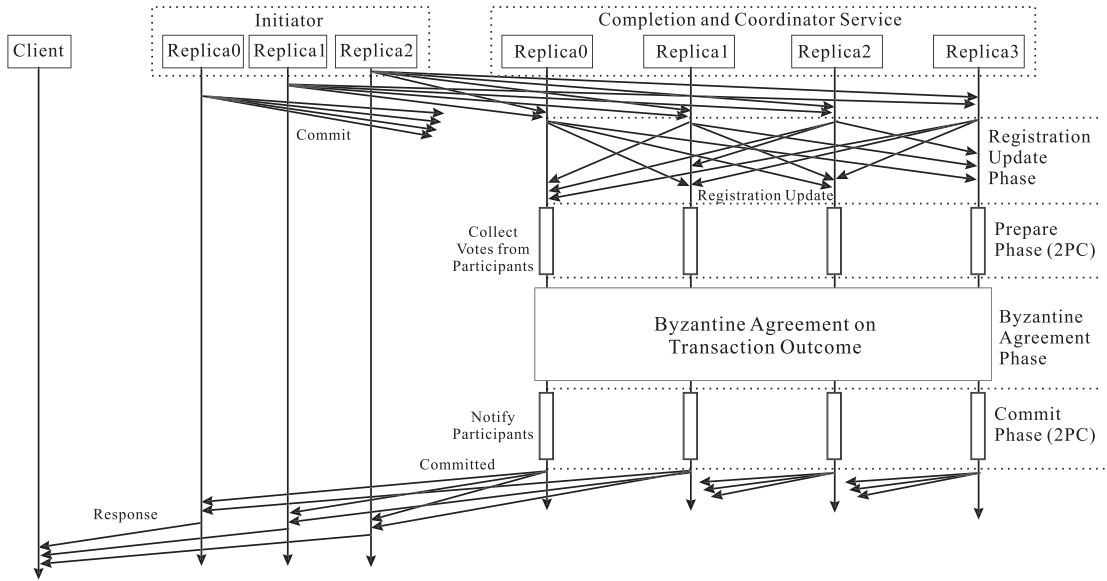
Client

Initiator

Replica0 Replica1 Replica2

Completion and Coordinator Service

Replica0 Replica1 Replica2 Replica3

Commit

Registration Update Phase

Registration Update

Collect Votes from Participants

Prepare Phase (2PC)

Byzantine Agreement on Transaction Outcome

Byzantine Agreement Phase

Notify Participants

Commit Phase (2PC)

Committed

Response